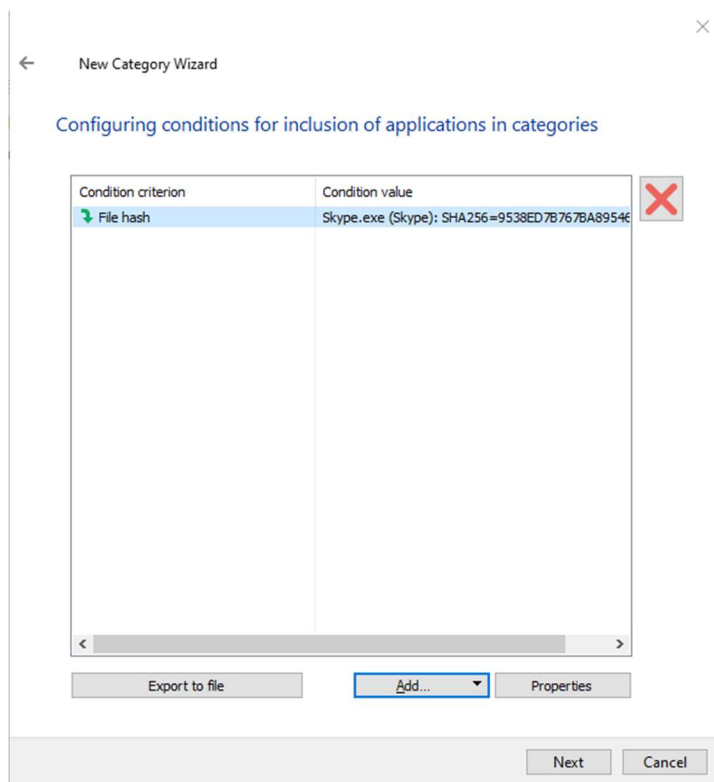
New Category Wizard

Configuring conditions for inclusion of applications in categories

| Condition criterion | Condition value |
|---|---|
| File hash | Skype.exe (Skype): SHA256=9538ED7B767BA8954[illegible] |

Export to file

Add...

Properties

Next

Cancel